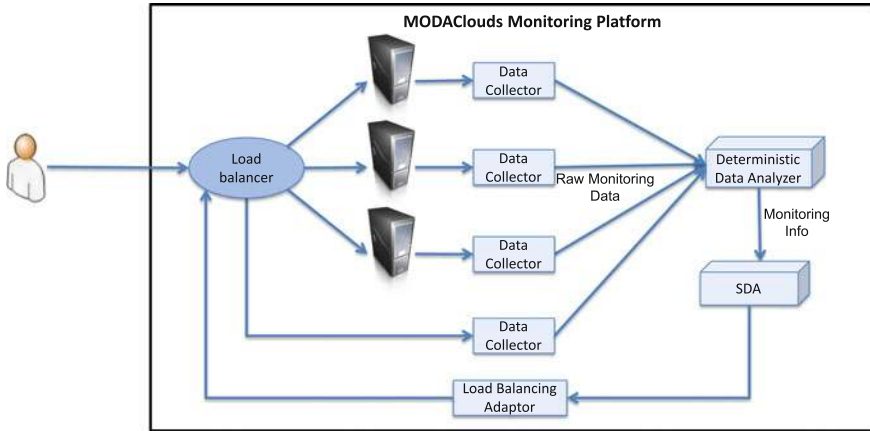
MODAClouds Monitoring Platform

Load balancer

Data Collector

Data Collector

Raw Monitoring Data

Data Collector

Data Collector

Deterministic Data Analyzer

Monitoring Info

SDA

Load Balancing Adaptor